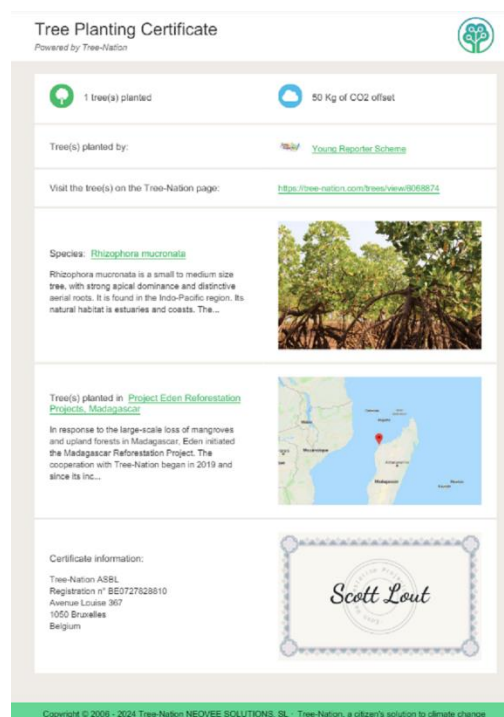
Tree Planting Certificate
Powered by Tree-Nation

1 tree(s) planted

50 Kg of CO2 offset

Tree(s) planted by:

Young Reporter Scheme

Visit the tree(s) on the Tree-Nation page:

https://tree-nation.com/trees/view/8068874

Species: Rhizophora mucronata

Rhizophora mucronata is a small to medium size tree, with strong apical dominance and distinctive aerial roots. It is found in the Indo-Pacific region. Its natural habitat is estuaries and coasts. The...

Tree(s) planted in Project Eden Reforestation Projects, Madagascar

In response to the large-scale loss of mangroves and upland forests in Madagascar, Eden initiated the Madagascar Reforestation Project. The cooperation with Tree-Nation began in 2019 and since its inc...

Certificate information:

Tree-Nation ASBL
Registration n° BE0727828810
Avenue Louise 367
1050 Bruxelles
Belgium

Scott Lout

Copyright © 2006 - 2024 Tree-Nation NEOVEE SOLUTIONS, SL - Tree-Nation, a citizen's solution to climate change